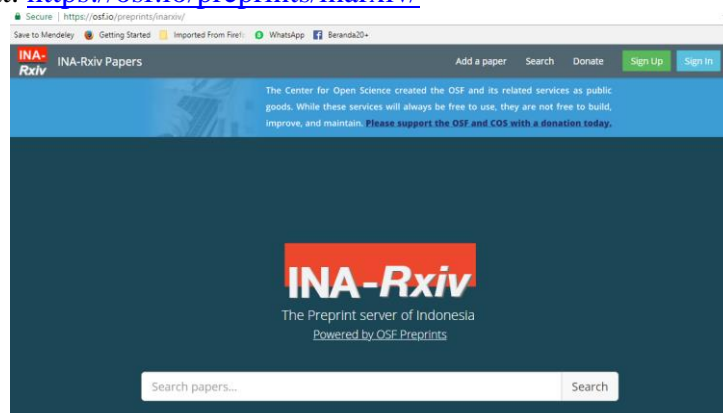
a. https://osf.io/preprints/inarxiv/

Secure | https://osf.io/preprints/inarxiv/

Save to Mendeley Getting Started Imported From Firef WhatsApp Beranda20+

INA-Rxiv INA-Rxiv Papers

Add a paper Search Donate Sign Up Sign In

The Center for Open Science created the OSF and its related services as public goods. While these services will always be free to use, they are not free to build, improve, and maintain. Please support the OSF and COS with a donation today.

INA-Rxiv

The Preprint server of Indonesia

Powered by OSF Preprints

Search papers...

Search